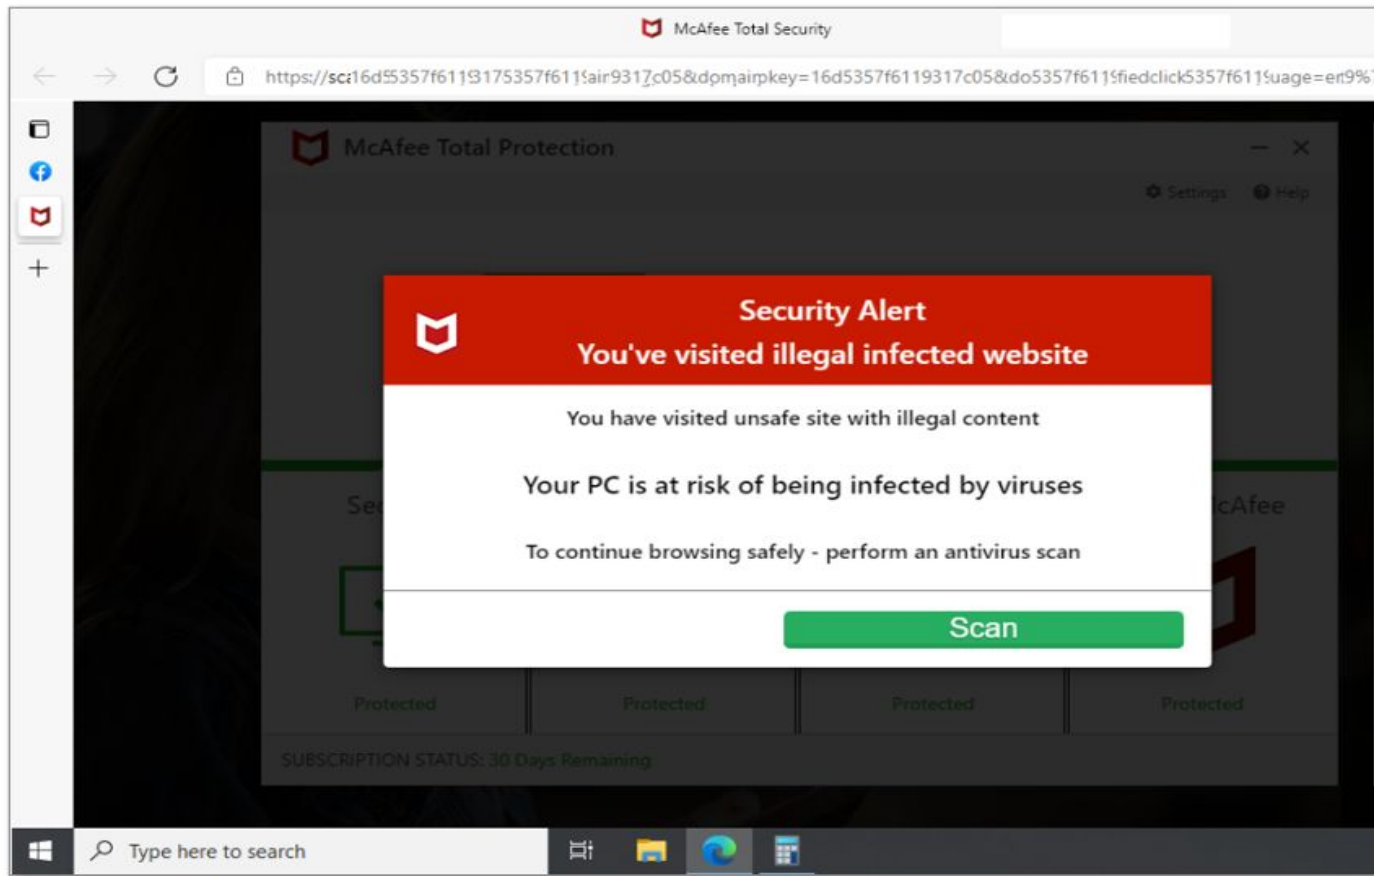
McAfee Total Security

https://sc:16d5357f6113175357f611air9317c05&domainkey=16d5357f6119317c05&do5357f611fiedclick5357f611uage=en9%

McAfee Total Protection

Settings Help

Security Alert
You've visited illegal infected website

You have visited unsafe site with illegal content

Your PC is at risk of being infected by viruses

To continue browsing safely - perform an antivirus scan

Scan

Se

cAfee

Protected

Protected

Protected

Protected

SUBSCRIPTION STATUS: 30 Days Remaining

Type here to search